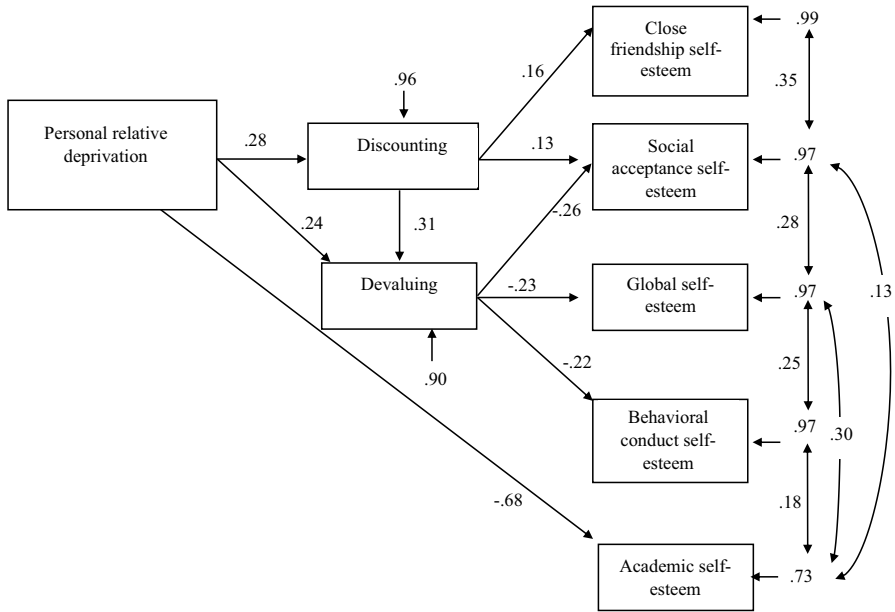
Personal relative deprivation

.28

.24

Discounting

.96

.31

Devaluing

.90

-.68

.16

.13

-.26

-.23

-.22

Close friendship self-esteem

Social acceptance self-esteem

Global self-esteem

Behavioral conduct self-esteem

Academic self-esteem

.99

.35

.97

.28

.97

.25

.97

.18

.73

.13

.30